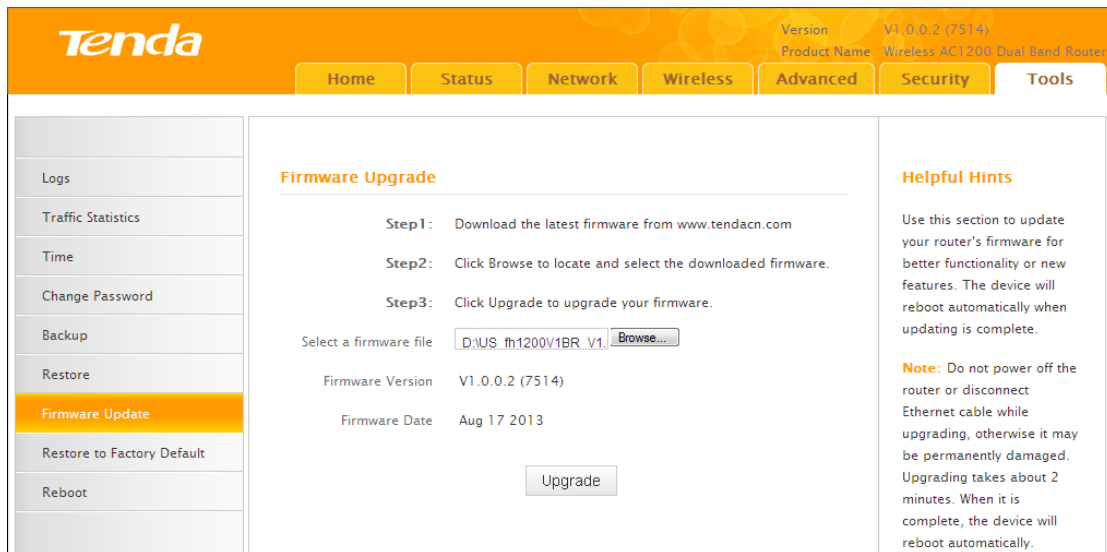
Tenda

Version V1.0.0.2 (7514)
Product Name Wireless AC1200 Dual Band Router

Home Status Network Wireless Advanced Security Tools

Logs
Traffic Statistics
Time
Change Password
Backup
Restore
Firmware Update
Restore to Factory Default
Reboot

Firmware Upgrade

Step1: Download the latest firmware from www.tendacn.com

Step2: Click Browse to locate and select the downloaded firmware.

Step3: Click Upgrade to upgrade your firmware.

Select a firmware file D:\US_fh1200V1BR_V1. Browse...

Firmware Version V1.0.0.2 (7514)

Firmware Date Aug 17 2013

Upgrade

Helpful Hints

Use this section to update your router's firmware for better functionality or new features. The device will reboot automatically when updating is complete.

Note: Do not power off the router or disconnect Ethernet cable while upgrading, otherwise it may be permanently damaged. Upgrading takes about 2 minutes. When it is complete, the device will reboot automatically.